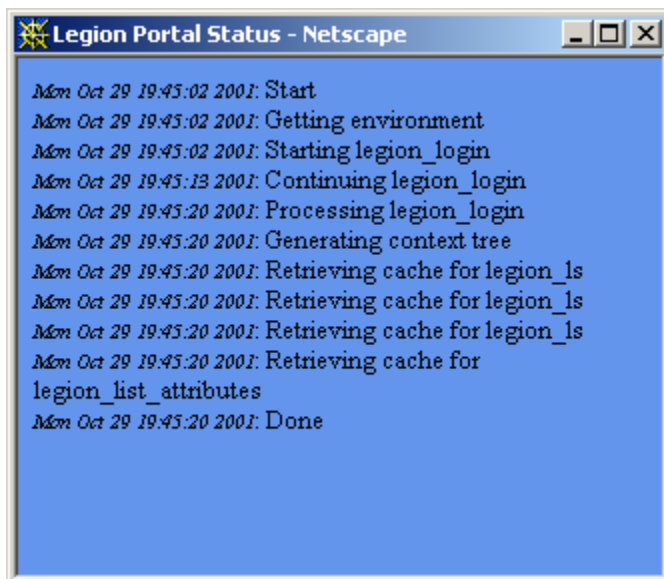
Legion Portal Status - Netscape

Mon Oct 29 19:45:02 2001: Start
Mon Oct 29 19:45:02 2001: Getting environment
Mon Oct 29 19:45:02 2001: Starting legion_login
Mon Oct 29 19:45:13 2001: Continuing legion_login
Mon Oct 29 19:45:20 2001: Processing legion_login
Mon Oct 29 19:45:20 2001: Generating context tree
Mon Oct 29 19:45:20 2001: Retrieving cache for legion_ls
Mon Oct 29 19:45:20 2001: Retrieving cache for legion_ls
Mon Oct 29 19:45:20 2001: Retrieving cache for legion_ls
Mon Oct 29 19:45:20 2001: Retrieving cache for legion_list_attributes
Mon Oct 29 19:45:20 2001: Done